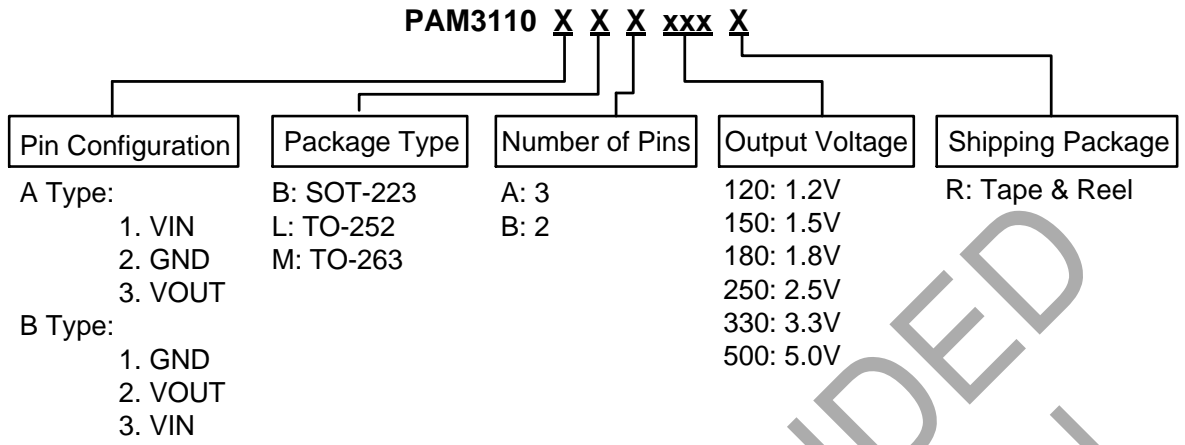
PAM3110 X X X xxx X

Pin Configuration

A Type:
1. VIN
2. GND
3. VOUT
B Type:
1. GND
2. VOUT
3. VIN

Package Type

B: SOT-223
L: TO-252
M: TO-263

Number of Pins

A: 3
B: 2

Output Voltage

120: 1.2V
150: 1.5V
180: 1.8V
250: 2.5V
330: 3.3V
500: 5.0V

Shipping Package

R: Tape & Reel

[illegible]DED